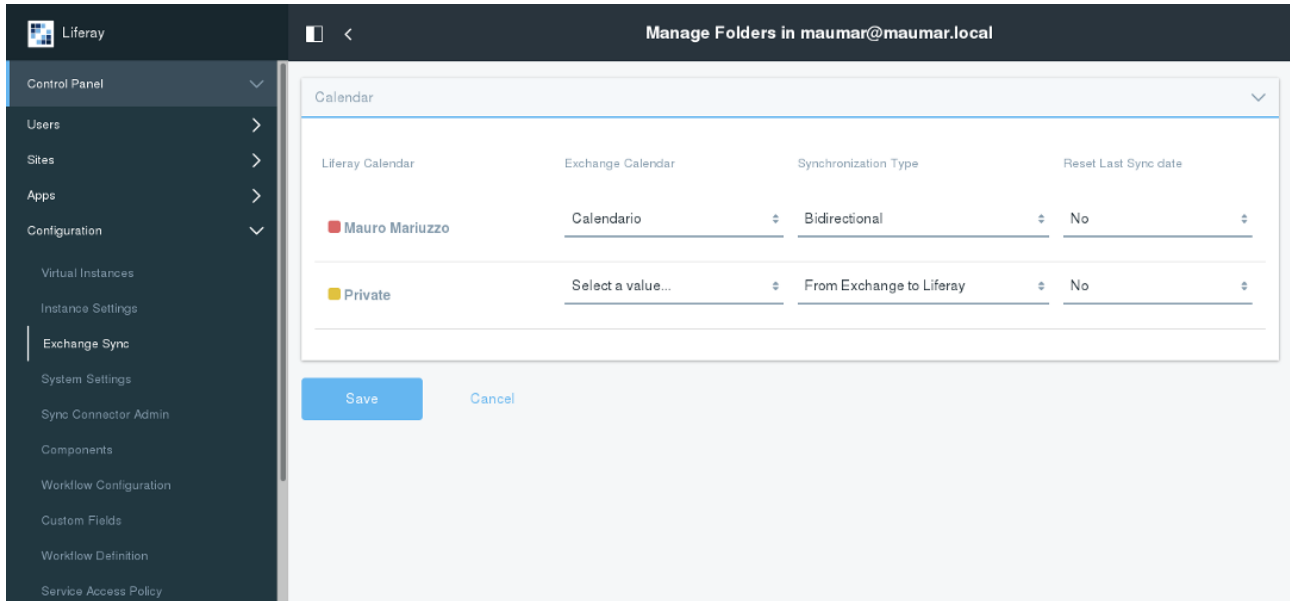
Liferay

Control Panel

Users

Sites

Apps

Configuration

Virtual Instances

Instance Settings

Exchange Sync

System Settings

Sync Connector Admin

Components

Workflow Configuration

Custom Fields

Workflow Definition

Service Access Policy

Manage Folders in maumar@maumar.local

Calendar

| Liferay Calendar | Exchange Calendar | Synchronization Type | Reset Last Sync date |
|---|---|---|---|
| Mauro Mariuzzo | Calendario | Bidirectional | No |
| Private | Select a value... | From Exchange to Liferay | No |

Save

Cancel